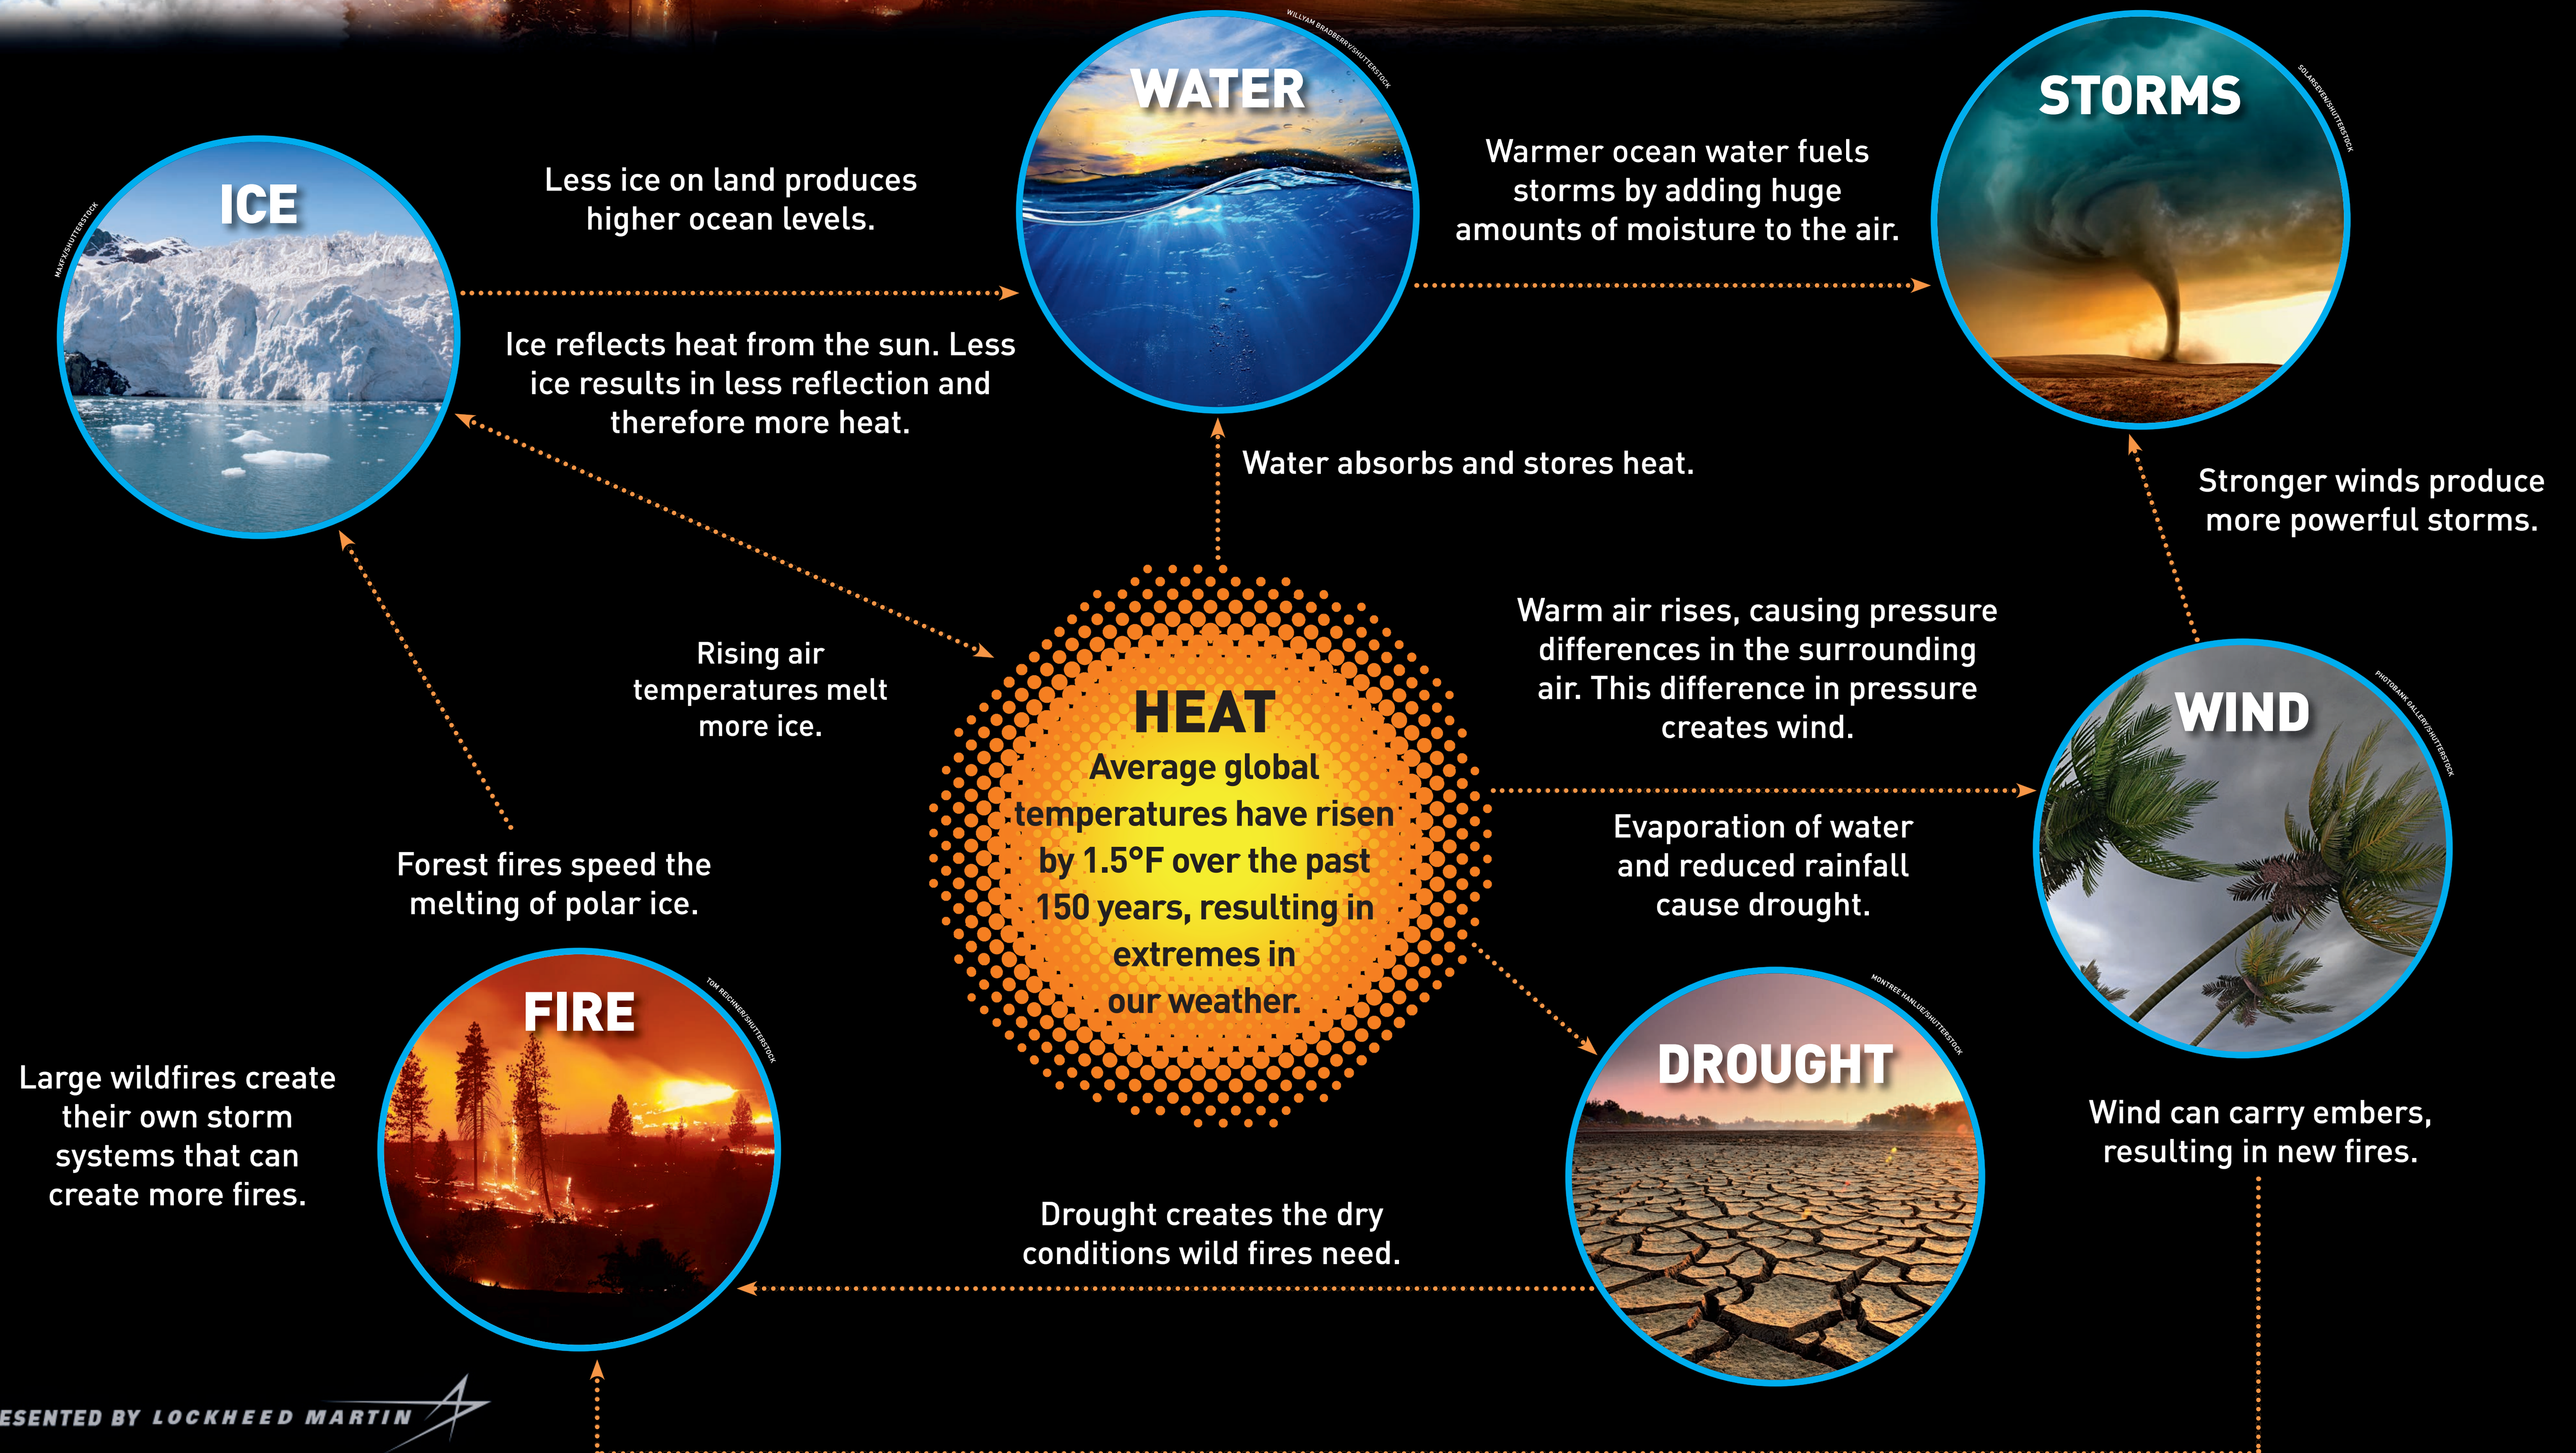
WATER

WILLYAM BRADBERRY/SHUTTERSTOCK

STORMS

SOLARSEVEN/SHUTTERSTOCK

ICE

MAAFX/SHUTTERSTOCK

Less ice on land produces higher ocean levels.

Warmer ocean water fuels storms by adding huge amounts of moisture to the air.

Ice reflects heat from the sun. Less ice results in less reflection and therefore more heat.

Water absorbs and stores heat.

Stronger winds produce more powerful storms.

Warm air rises, causing pressure differences in the surrounding air. This difference in pressure creates wind.

Rising air temperatures melt more ice.

HEAT
Average global temperatures have risen by 1.5°F over the past 150 years, resulting in extremes in our weather.

WIND

PHOTOBANK GALLERY/SHUTTERSTOCK

Evaporation of water and reduced rainfall cause drought.

Forest fires speed the melting of polar ice.

FIRE

TOM REICHNER/SHUTTERSTOCK

DROUGHT

MONTREE HANLUE/SHUTTERSTOCK

Large wildfires create their own storm systems that can create more fires.

Wind can carry embers, resulting in new fires.

Drought creates the dry conditions wild fires need.

ESENTED BY LOCKHEED MARTIN